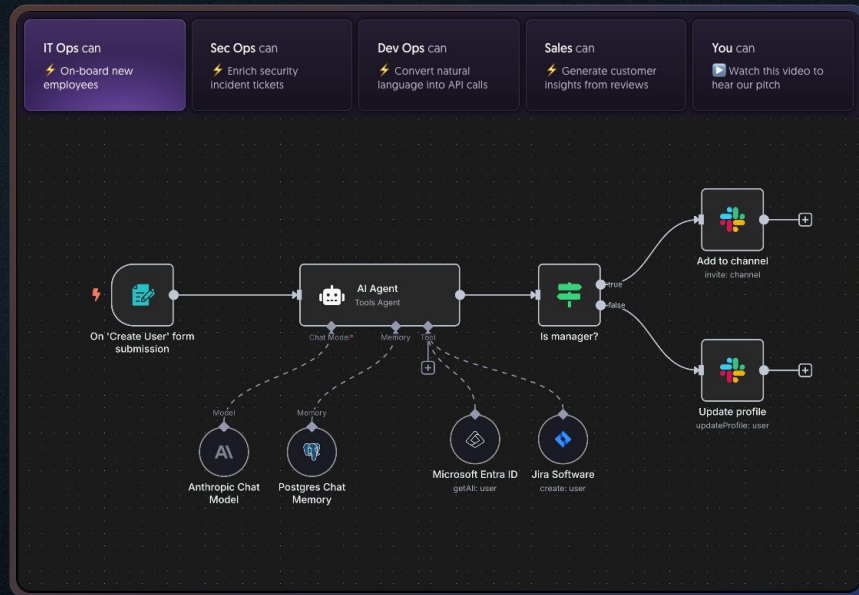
IT Ops can
⚡ On-board new employees

Sec Ops can
⚡ Enrich security incident tickets

Dev Ops can
⚡ Convert natural language into API calls

Sales can
⚡ Generate customer insights from reviews

You can
▶️ Watch this video to hear our pitch

On 'Create User' form submission

AI Agent
Tools Agent

Chat Model* Memory Tool

Is manager?

true
false

Add to channel
invite: channel

Update profile
updateProfile: user

Model
Anthropic Chat Model

Memory
Postgres Chat Memory

Microsoft Entra ID
getAll: user

Jira Software
create: user